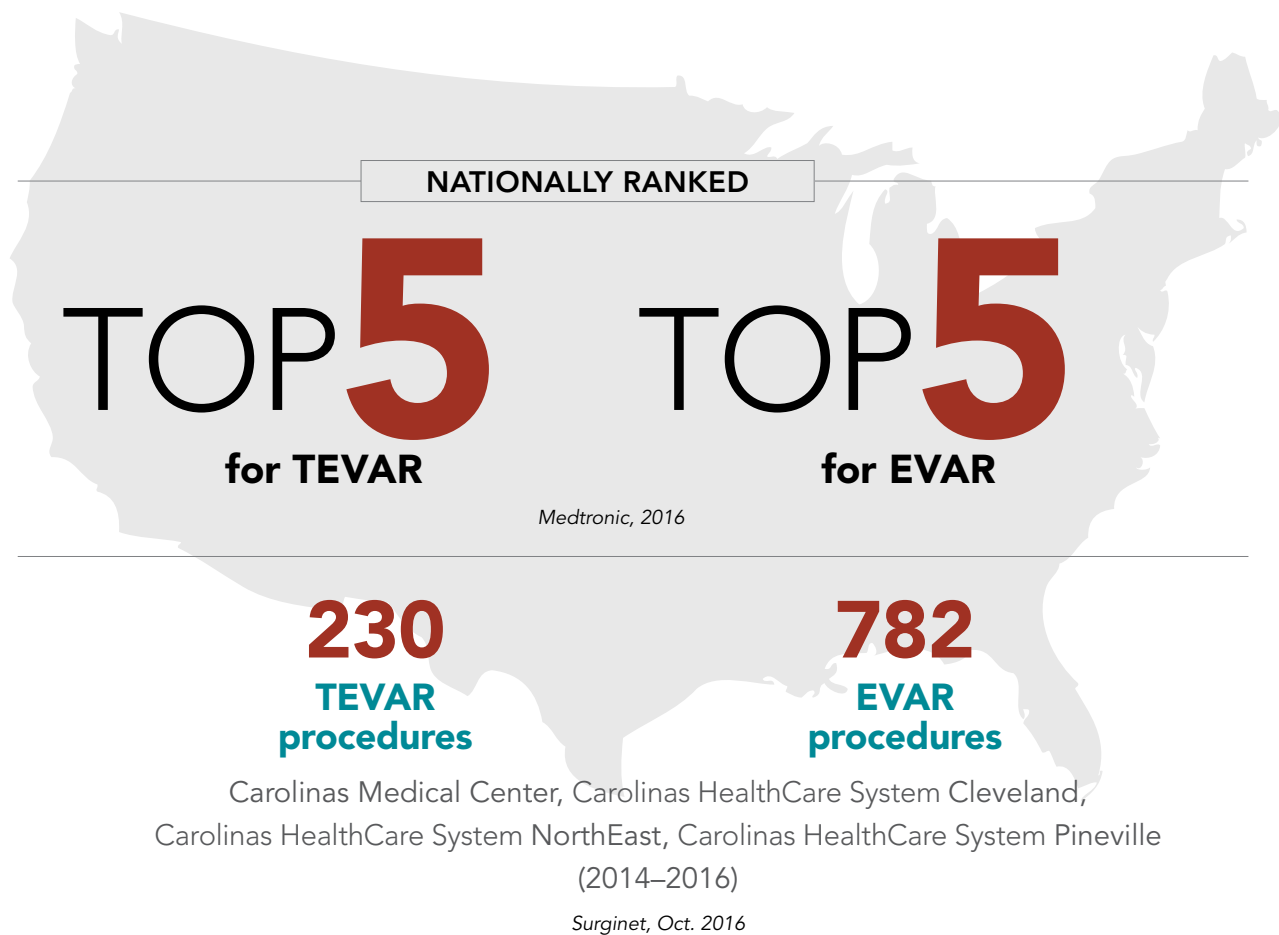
NATIONALLY RANKED

TOP5
for TEVAR

TOP5
for EVAR

Medtronic, 2016

230
TEVAR procedures

782
EVAR procedures

Carolinas Medical Center, Carolinas HealthCare System Cleveland, Carolinas HealthCare System NorthEast, Carolinas HealthCare System Pineville (2014–2016)

Surginet, Oct. 2016